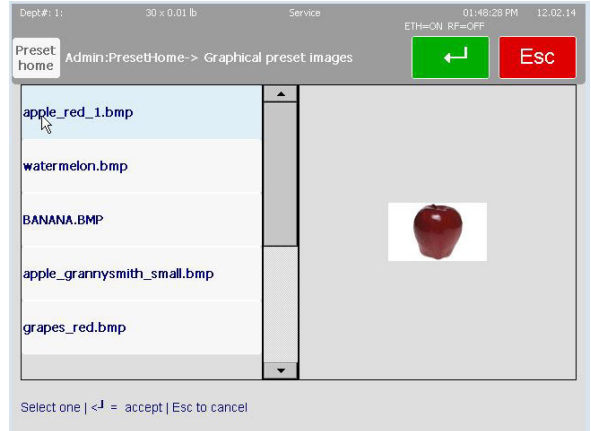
Dept#: 1:
30 x 0.01 lb
Service
01:48:28 PM 12.02.14
ETH=ON RF=OFF

Preset home
Admin:PresetHome-> Graphical preset images
↵
Esc

apple_red_1.bmp
watermelon.bmp
BANANA.BMP
apple_grannysmith_small.bmp
grapes_red.bmp

Select one | <┘ = accept | Esc to cancel